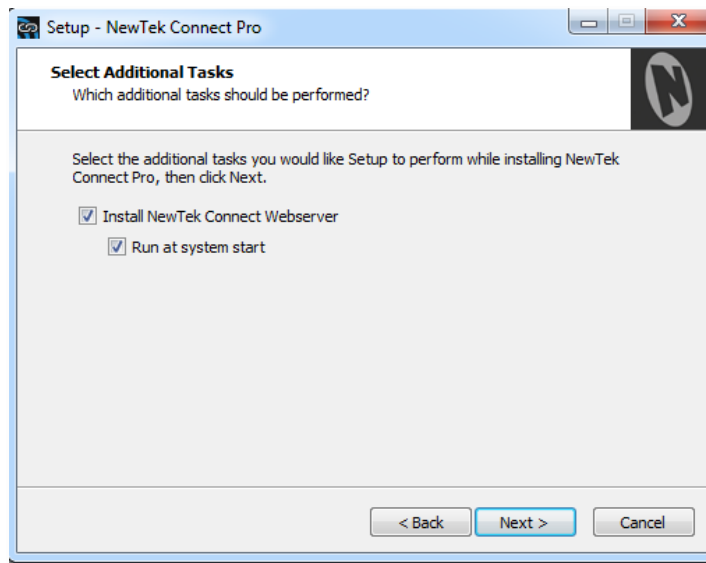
Setup - NewTek Connect Pro

Select Additional Tasks
Which additional tasks should be performed?

Select the additional tasks you would like Setup to perform while installing NewTek Connect Pro, then click Next.

Install NewTek Connect Webserver

Run at system start

< Back
Next >
Cancel